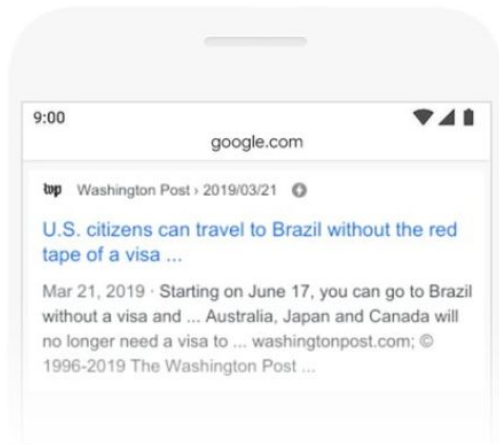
9:00

google.com

wp Washington Post › 2019/03/21

U.S. citizens can travel to Brazil without the red tape of a visa ...

Mar 21, 2019 · Starting on June 17, you can go to Brazil without a visa and ... Australia, Japan and Canada will no longer need a visa to ... washingtonpost.com; © 1996-2019 The Washington Post ...